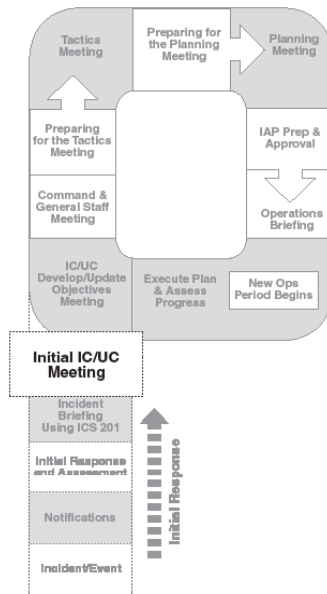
Tactics Meeting

Preparing for the Planning Meeting

Planning Meeting

Preparing for the Tactics Meeting

IAP Prep & Approval

Command & General Staff Meeting

Operations Briefing

IC/UC Develop/Update Objectives Meeting

Execute Plan & Assess Progress

New Ops Period Begins

Initial IC/UC Meeting

Incident Briefing Using ICS 201

Initial Response and Assessment

Notifications

Incident/Event

Initial Response